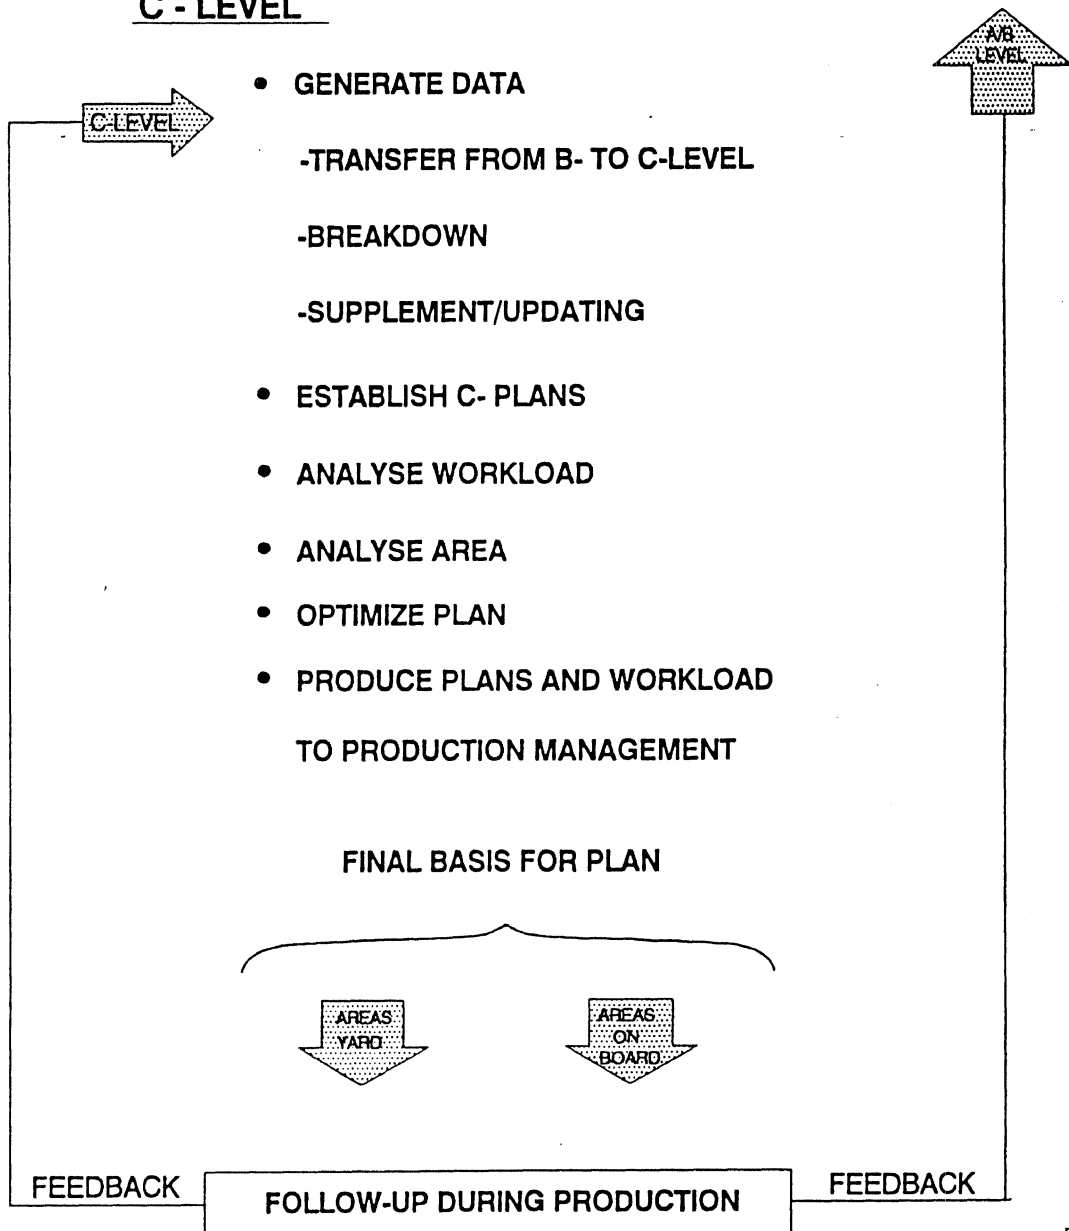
C - LEVEL

A/B LEVEL

C-LEVEL

• GENERATE DATA

-TRANSFER FROM B- TO C-LEVEL

-BREAKDOWN

-SUPPLEMENT/UPDATING

• ESTABLISH C- PLANS

• ANALYSE WORKLOAD

• ANALYSE AREA

• OPTIMIZE PLAN

• PRODUCE PLANS AND WORKLOAD TO PRODUCTION MANAGEMENT

FINAL BASIS FOR PLAN

AREAS YARD

AREAS ON BOARD

FEEDBACK

FOLLOW-UP DURING PRODUCTION

FEEDBACK